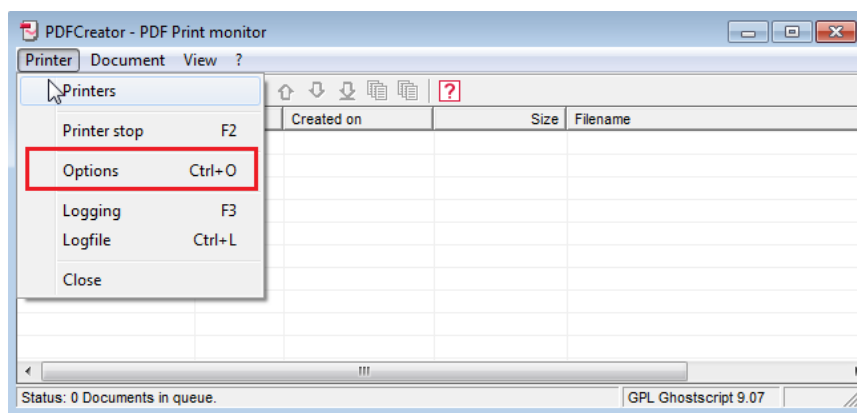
PDFCreator - PDF Print monitor

Printer Document View ?

Printers

Printer stop F2

Options Ctrl+O

Logging F3

Logfile Ctrl+L

Close

?

| Created on | Size | Filename |
|---|---|---|

III

Status: 0 Documents in queue.

GPL Ghostscript 9.07